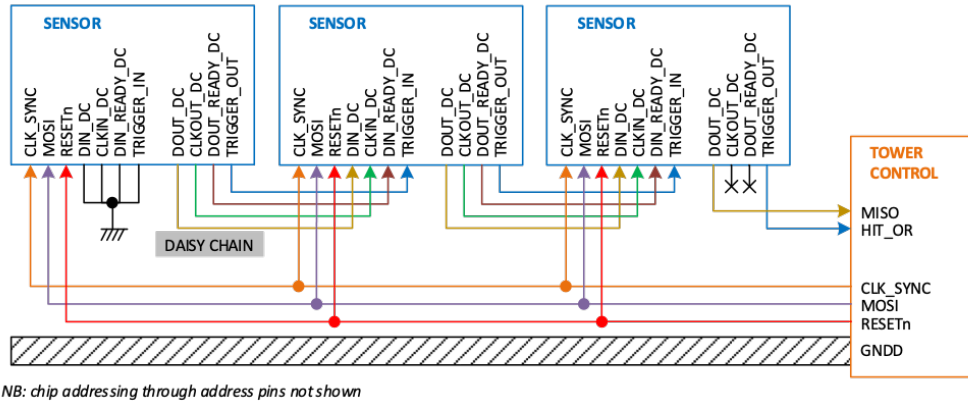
SENSOR

CLK_SYNC
MOSI
RESETn
DIN_DC
CLKIN_DC
DIN_READY_DC
TRIGGER_IN

DOUT_DC
CLKOUT_DC
DOUT_READY_DC
TRIGGER_OUT

SENSOR

CLK_SYNC
MOSI
RESETn
DIN_DC
CLKIN_DC
DIN_READY_DC
TRIGGER_IN

DOUT_DC
CLKOUT_DC
DOUT_READY_DC
TRIGGER_OUT

SENSOR

CLK_SYNC
MOSI
RESETn
DIN_DC
CLKIN_DC
DIN_READY_DC
TRIGGER_IN

DOUT_DC
CLKOUT_DC
DOUT_READY_DC
TRIGGER_OUT

TOWER CONTROL

DAISY CHAIN

MISO
HIT_OR

CLK_SYNC
MOSI
RESETn

GNDD

NB: chip addressing through address pins not shown